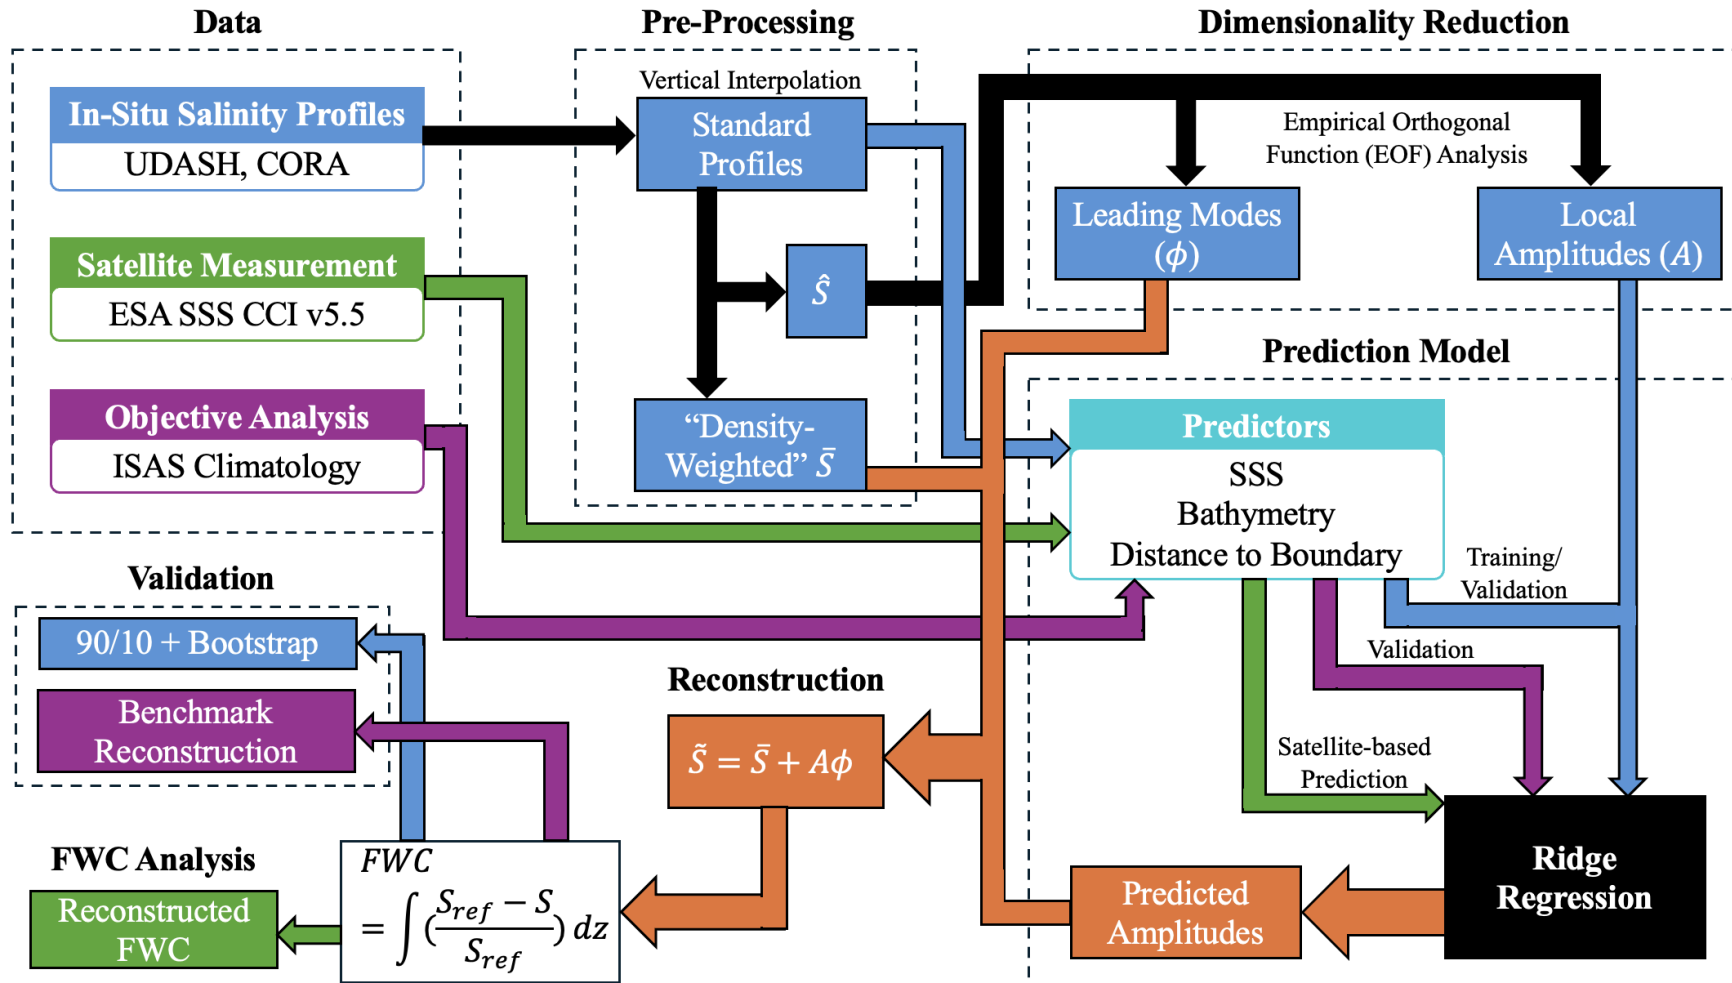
Data

In-Situ Salinity Profiles
UDASH, CORA

Satellite Measurement
ESA SSS CCI v5.5

Objective Analysis
ISAS Climatology

Pre-Processing

Vertical Interpolation

Standard Profiles

$\hat{S}$

"Density-Weighted" $\bar{S}$

Dimensionality Reduction

Empirical Orthogonal Function (EOF) Analysis

Leading Modes ($\phi$)

Local Amplitudes ($A$)

Prediction Model

Predictors
SSS
Bathymetry
Distance to Boundary

Training/ Validation

Validation

Satellite-based Prediction

Ridge Regression

Predicted Amplitudes

Reconstruction

$\tilde{S} = \bar{S} + A\phi$

Validation

90/10 + Bootstrap

Benchmark Reconstruction

FWC Analysis

Reconstructed FWC

$FWC = \int (\frac{S_{ref} - S}{S_{ref}})\, dz$